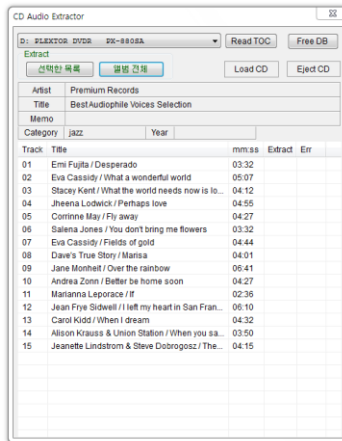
CD Audio Extractor

D: PLEXTOR DVDR PX-880SA

Read TOC

Free DB

Extract

선택한 목록

앨범 전체

Load CD

Eject CD

| Artist | Premium Records |
|---|---|
| Title | Best Audiophile Voices Selection |
| Memo | |

Category jazz Year

| Track | Title | mm:ss | Extract | Err |
|---|---|---|---|---|
| 01 | Emi Fujita / Desperado | 03:32 | | |
| 02 | Eva Cassidy / What a wonderful world | 05:07 | | |
| 03 | Stacey Kent / What the world needs now is lo... | 04:12 | | |
| 04 | Jheena Lodwick / Perhaps love | 04:55 | | |
| 05 | Corrinne May / Fly away | 04:27 | | |
| 06 | Salena Jones / You don't bring me flowers | 03:32 | | |
| 07 | Eva Cassidy / Fields of gold | 04:44 | | |
| 08 | Dave's True Story / Marisa | 04:01 | | |
| 09 | Jane Monheit / Over the rainbow | 06:41 | | |
| 10 | Andrea Zonn / Better be home soon | 04:27 | | |
| 11 | Marianna Leporace / If | 02:36 | | |
| 12 | Jean Frye Sidwell / I left my heart in San Fran... | 06:10 | | |
| 13 | Carol Kidd / When I dream | 04:32 | | |
| 14 | Alison Krauss & Union Station / When you sa... | 03:50 | | |
| 15 | Jeanette Lindstrom & Steve Dobrogosz / The... | 04:15 | | |